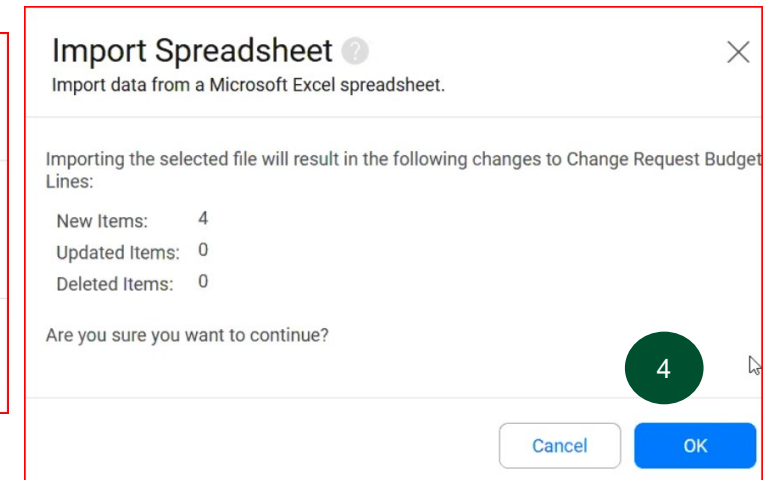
Import Spreadsheet ?

Import data from a Microsoft Excel spreadsheet.

Importing the selected file will result in the following changes to Change Request Budget Lines:

| New Items: | 4 |
|---|---|
| Updated Items: | 0 |
| Deleted Items: | 0 |

Are you sure you want to continue?

4

Cancel

OK